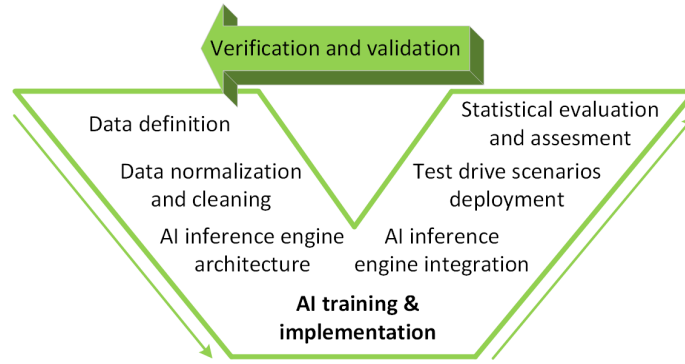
Verification and validation

Data definition

Data normalization and cleaning

AI inference engine architecture

Statistical evaluation and assesment

Test drive scenarios deployment

AI inference engine integration

AI training & implementation